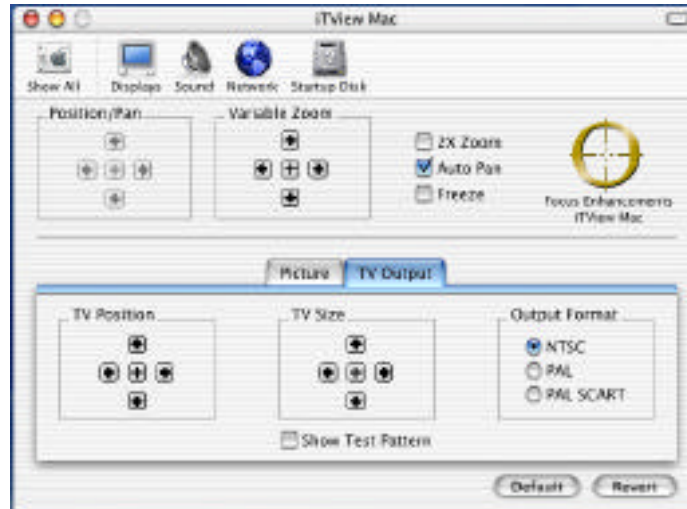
iTView Mac

Show All
Displays
Sound
Network
Startup Disk

Position/Pan

Variable Zoom

2X Zoom
Auto Pan
Freeze

Focus Enhancements
iTView Mac

Picture
TV Output

TV Position

TV Size

Output Format
NTSC
PAL
PAL SCART

Show Test Pattern

Default
Revert